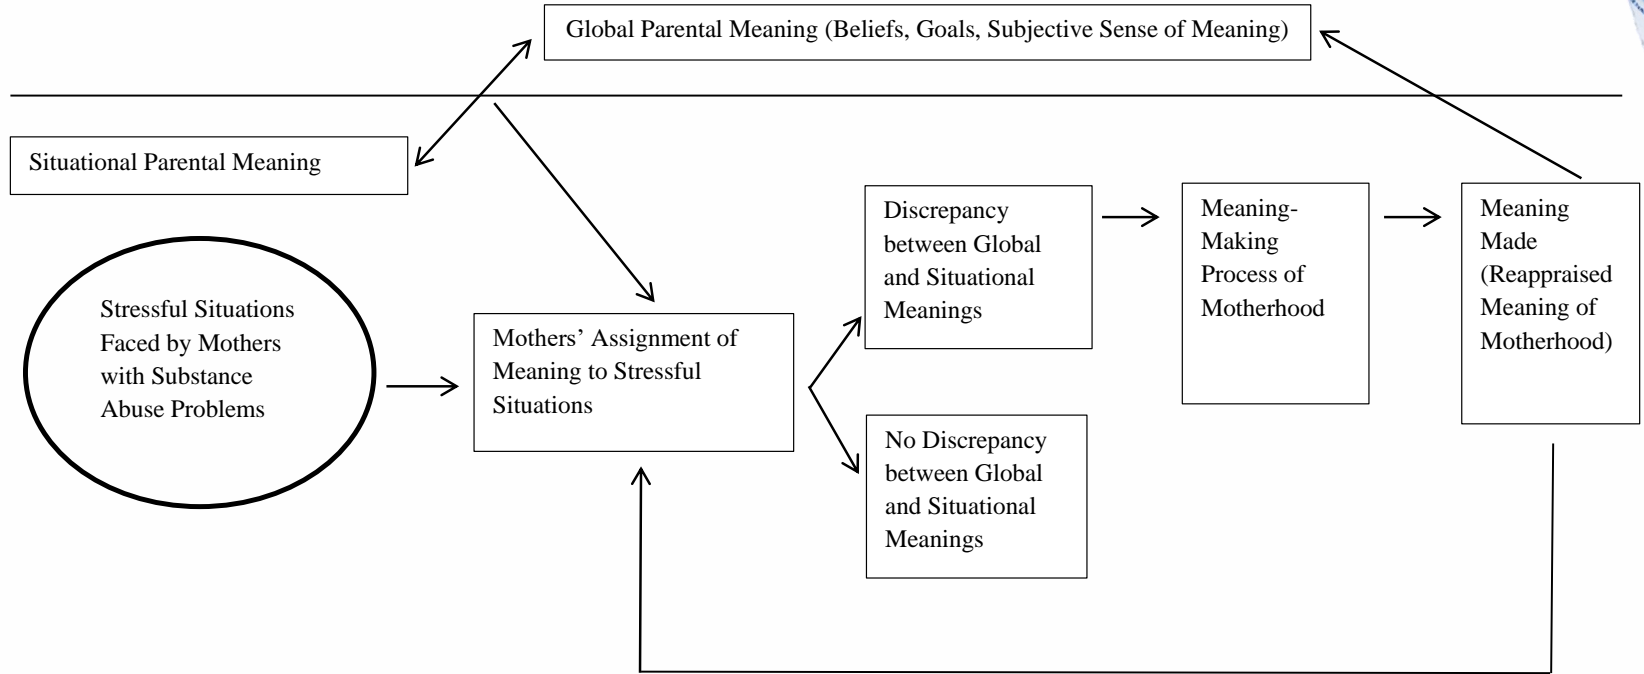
Global Parental Meaning (Beliefs, Goals, Subjective Sense of Meaning)

Situational Parental Meaning

Stressful Situations Faced by Mothers with Substance Abuse Problems

Mothers' Assignment of Meaning to Stressful Situations

Discrepancy between Global and Situational Meanings

No Discrepancy between Global and Situational Meanings

Meaning-Making Process of Motherhood

Meaning Made (Reappraised Meaning of Motherhood)